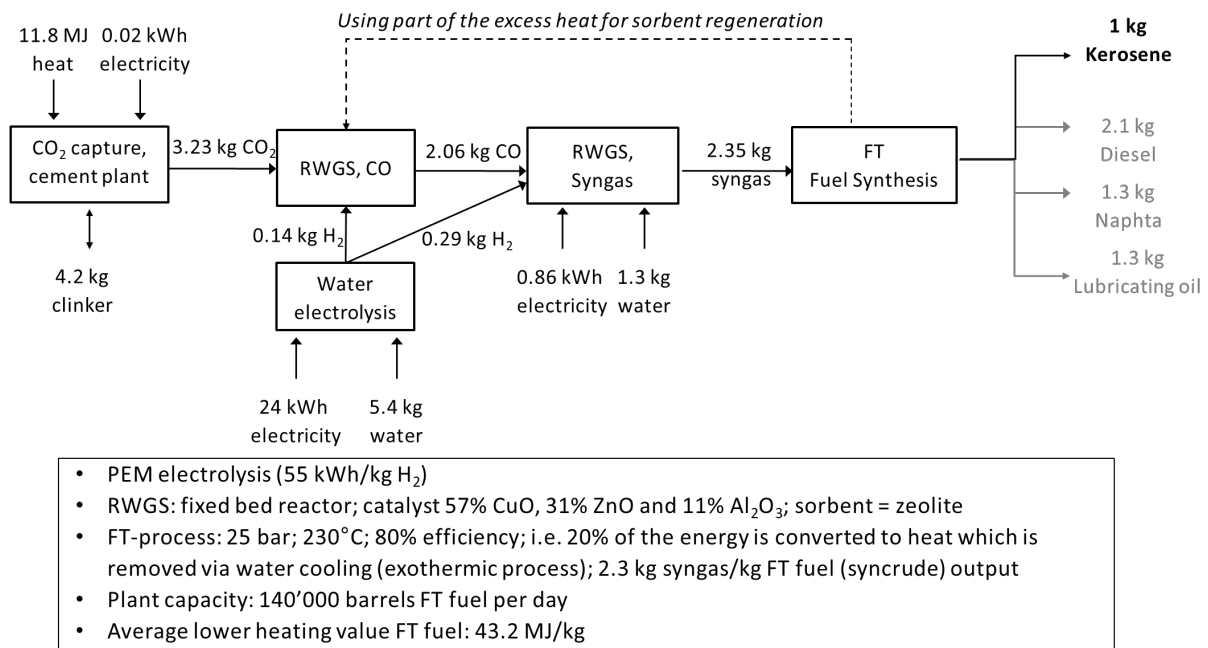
Using part of the excess heat for sorbent regeneration

11.8 MJ heat

0.02 kWh electricity

$CO_2$ capture, cement plant

4.2 kg clinker

3.23 kg $CO_2$

RWGS, CO

0.14 kg $H_2$

2.06 kg CO

0.29 kg $H_2$

Water electrolysis

24 kWh electricity

5.4 kg water

RWGS, Syngas

0.86 kWh electricity

1.3 kg water

2.35 kg syngas

FT Fuel Synthesis

1 kg Kerosene

2.1 kg Diesel

1.3 kg Naphta

1.3 kg Lubricating oil

• PEM electrolysis (55 kWh/kg $H_2$)
• RWGS: fixed bed reactor; catalyst 57% CuO, 31% ZnO and 11% $Al_2O_3$; sorbent = zeolite
• FT-process: 25 bar; 230°C; 80% efficiency; i.e. 20% of the energy is converted to heat which is removed via water cooling (exothermic process); 2.3 kg syngas/kg FT fuel (syncrude) output
• Plant capacity: 140’000 barrels FT fuel per day
• Average lower heating value FT fuel: 43.2 MJ/kg